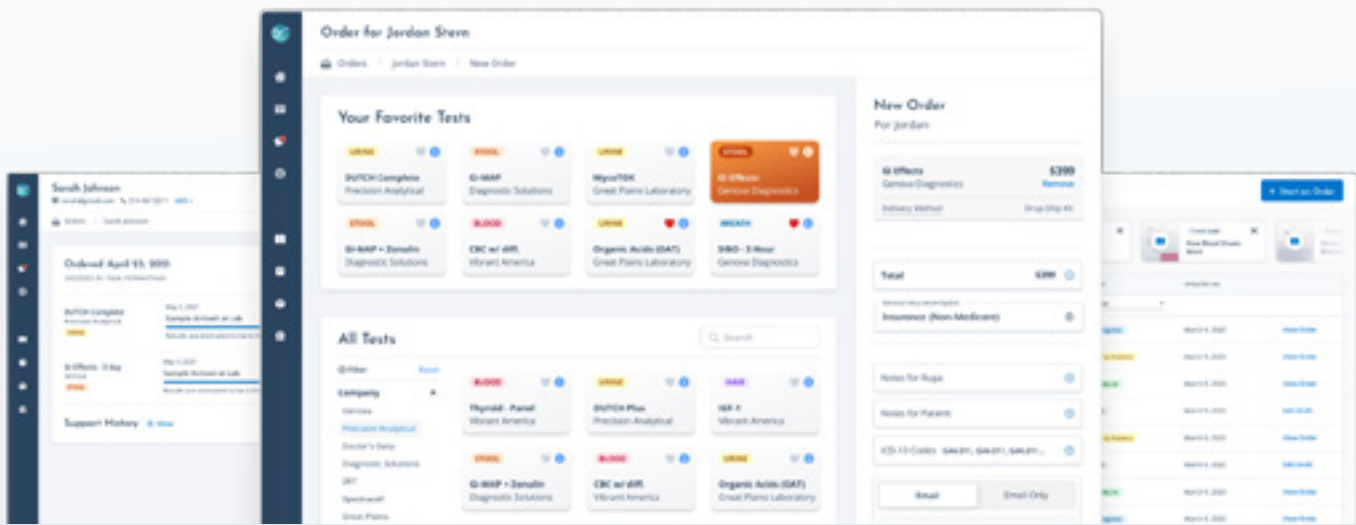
Order for Jordan Stern

Orders / Jordan Stern / New Order

Your Favorite Tests

URINE
DUTCH Complete
Precision Analytical

STOOL
GI-MAP
Diagnostic Solutions

URINE
MycoTOX
Great Plains Laboratory

STOOL
GI Effects
Genova Diagnostics

STOOL
GI-MAP + Zonulin
Diagnostic Solutions

BLOOD
CBC w/ diff.
Vibrant America

URINE
Organic Acids (OAT)
Great Plains Laboratory

BREATH
SIBO - 3-Hour
Genova Diagnostics

All Tests

Search

Filter
Reset

Company
Genova
Precision Analytical
Doctor's Data
Diagnostic Solutions
DRT
Spectracell
Great Plains

BLOOD
Thyroid - Panel
Vibrant America

URINE
DUTCH Plus
Precision Analytical

HAIR
IGF-1
Vibrant America

STOOL
GI-MAP + Zonulin
Diagnostic Solutions

BLOOD
CBC w/ diff.
Vibrant America

URINE
Organic Acids (OAT)
Great Plains Laboratory

New Order
For Jordan

GI Effects
Genova Diagnostics
$399
Remove

Delivery Method
Drop Ship Kit

Total
$399

Insurance (Non-Medicare)

Notes for Rupa

Notes for Patient

ICD-10 Codes

Email
Email Only

Sarah Johnson

Ordered April 15, 2021

DUTCH Complete
Sample Arrived at Lab

GI Effects
Sample Arrived at Lab

Support History
View

+ Start an Order

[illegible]